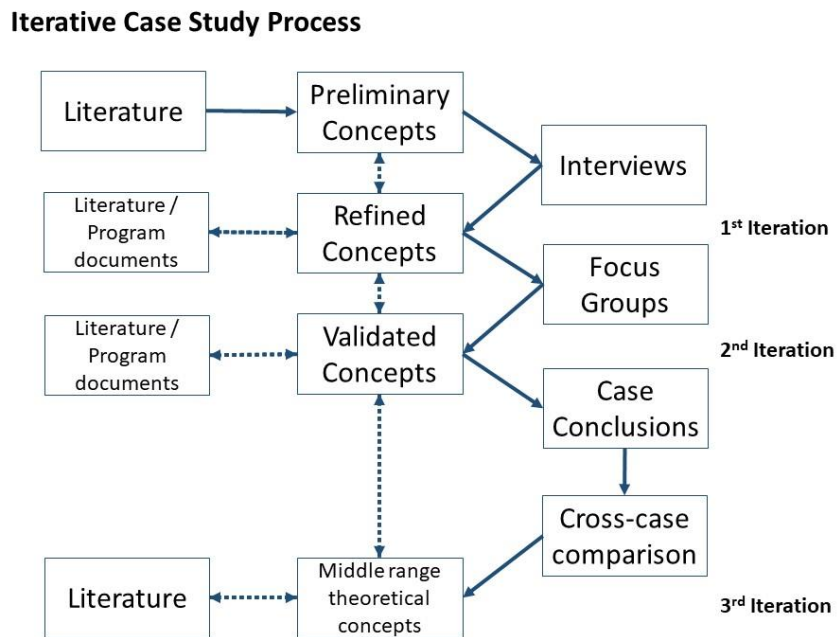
Iterative Case Study Process

Literature

Preliminary Concepts

Interviews

Literature / Program documents

Refined Concepts

1$^{st}$ Iteration

Focus Groups

Literature / Program documents

Validated Concepts

2$^{nd}$ Iteration

Case Conclusions

Cross-case comparison

Literature

Middle range theoretical concepts

3$^{rd}$ Iteration